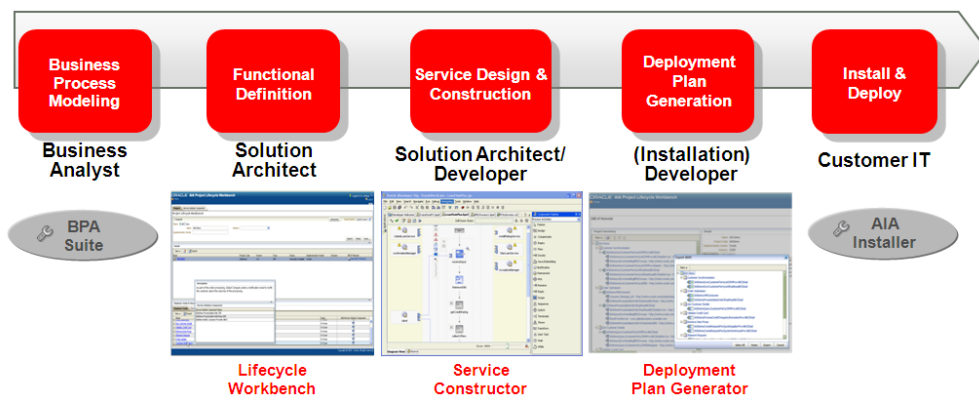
Business Process Modeling

Functional Definition

Service Design & Construction

Deployment Plan Generation

Install & Deploy

Business Analyst

Solution Architect

Solution Architect/ Developer

(Installation) Developer

Customer IT

BPA Suite

AIA Installer

Lifecycle Workbench

Service Constructor

Deployment Plan Generator